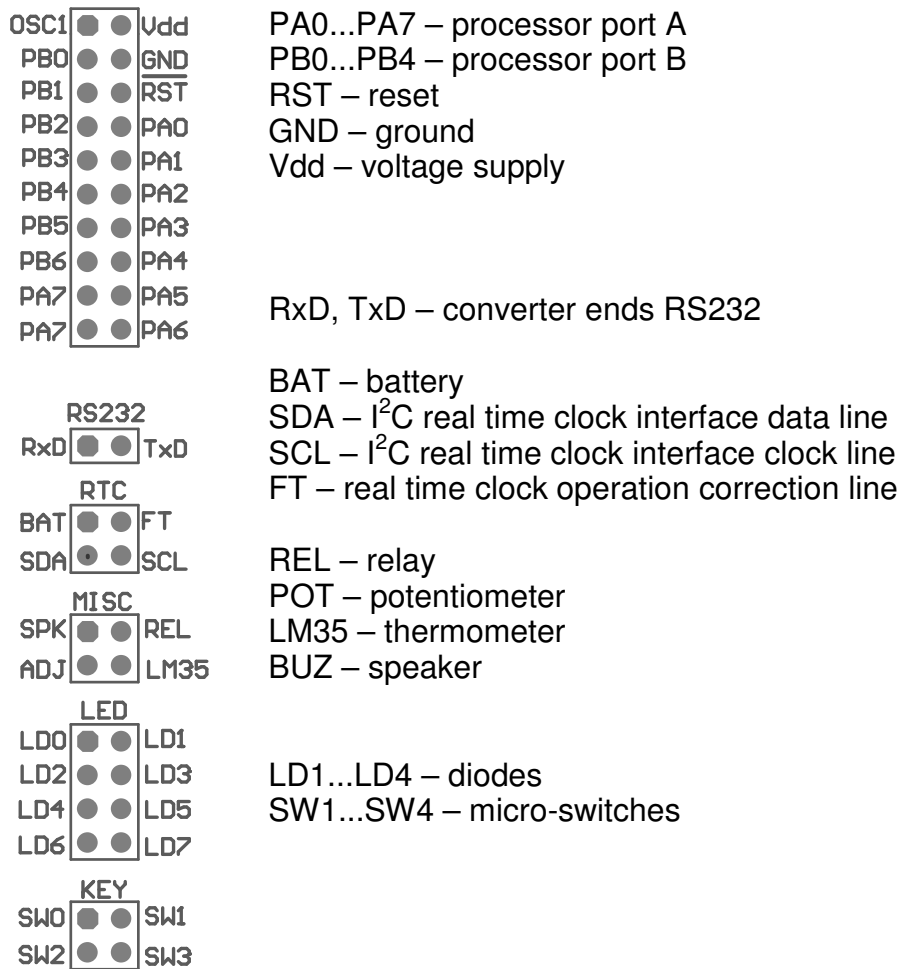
OSC1 Vdd
PB0 GND
PB1 $\overline{RST}$
PB2 PA0
PB3 PA1
PB4 PA2
PB5 PA3
PB6 PA4
PA7 PA5
PA7 PA6

RS232
RxD TxD

RTC
BAT FT
SDA SCL

MISC
SPK REL
ADJ LM35

LED
LD0 LD1
LD2 LD3
LD4 LD5
LD6 LD7

KEY
SW0 SW1
SW2 SW3

PA0...PA7 – processor port A
PB0...PB4 – processor port B
RST – reset
GND – ground
Vdd – voltage supply

RxD, TxD – converter ends RS232

BAT – battery
SDA – I$^2$C real time clock interface data line
SCL – I$^2$C real time clock interface clock line
FT – real time clock operation correction line

REL – relay
POT – potentiometer
LM35 – thermometer
BUZ – speaker

LD1...LD4 – diodes
SW1...SW4 – micro-switches